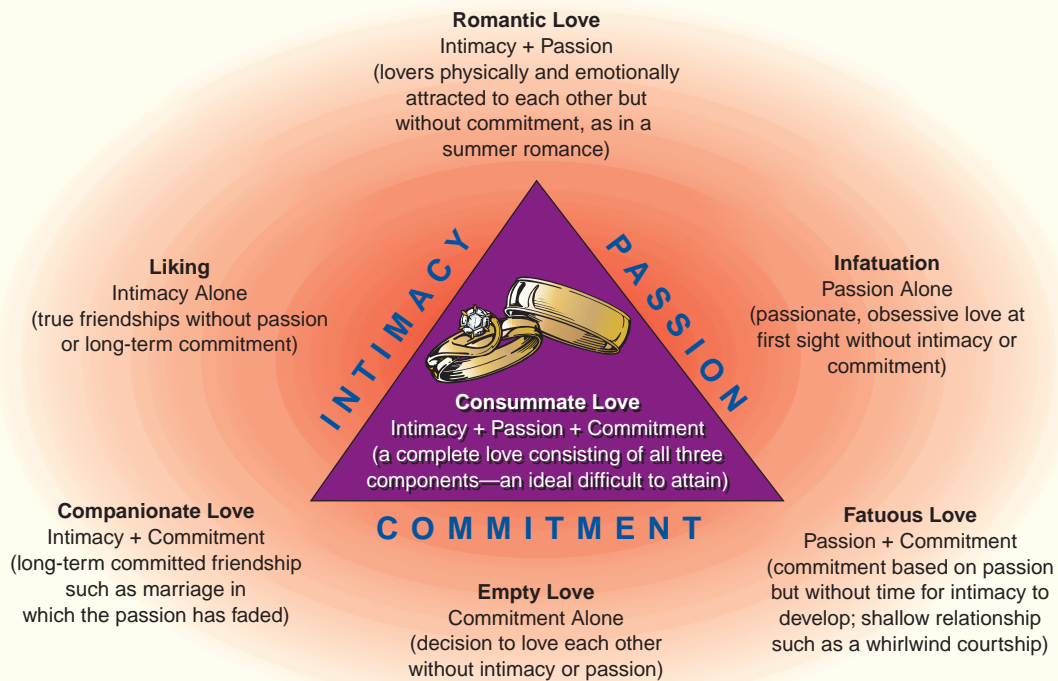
Romantic Love
Intimacy + Passion
(lovers physically and emotionally attracted to each other but without commitment, as in a summer romance)

Liking
Intimacy Alone
(true friendships without passion or long-term commitment)

INTIMACY

PASSION

Infatuation
Passion Alone
(passionate, obsessive love at first sight without intimacy or commitment)

Consummate Love
Intimacy + Passion + Commitment
(a complete love consisting of all three components—an ideal difficult to attain)

COMMITMENT

Companionate Love
Intimacy + Commitment
(long-term committed friendship such as marriage in which the passion has faded)

Empty Love
Commitment Alone
(decision to love each other without intimacy or passion)

Fatuous Love
Passion + Commitment
(commitment based on passion but without time for intimacy to develop; shallow relationship such as a whirlwind courtship)